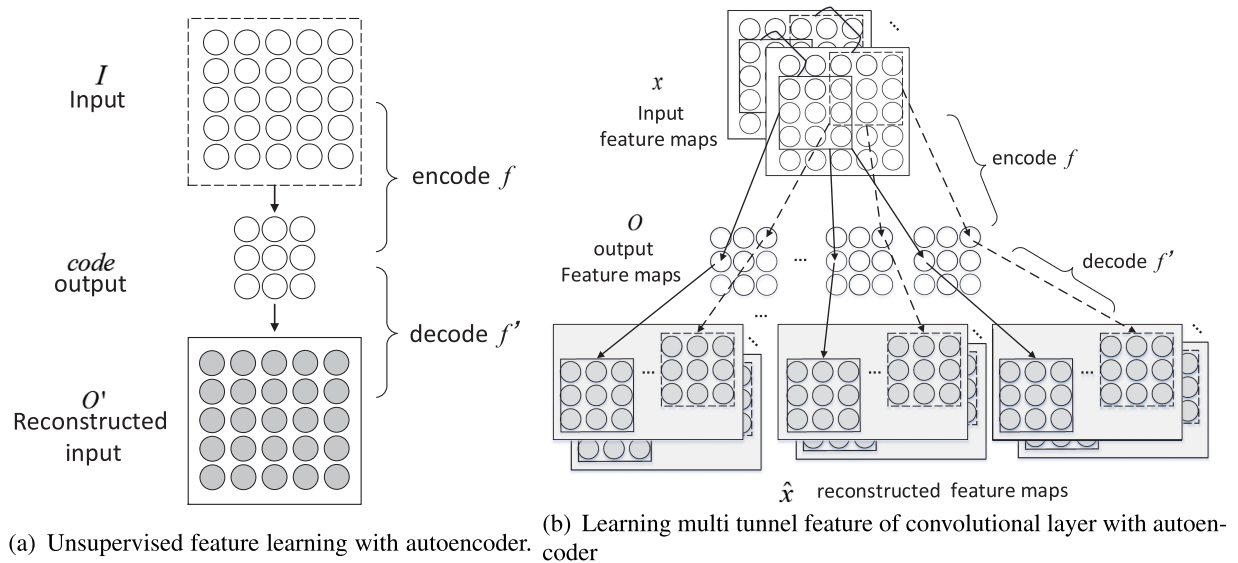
$I$
Input

encode $f$

*code*
output

decode $f'$

$O'$
Reconstructed input

(a) Unsupervised feature learning with autoencoder.

$x$
Input feature maps

encode $f$

$O$
output
Feature maps

...

decode $f'$

...

...

...

...

$\hat{x}$ reconstructed feature maps

(b) Learning multi tunnel feature of convolutional layer with autoencoder